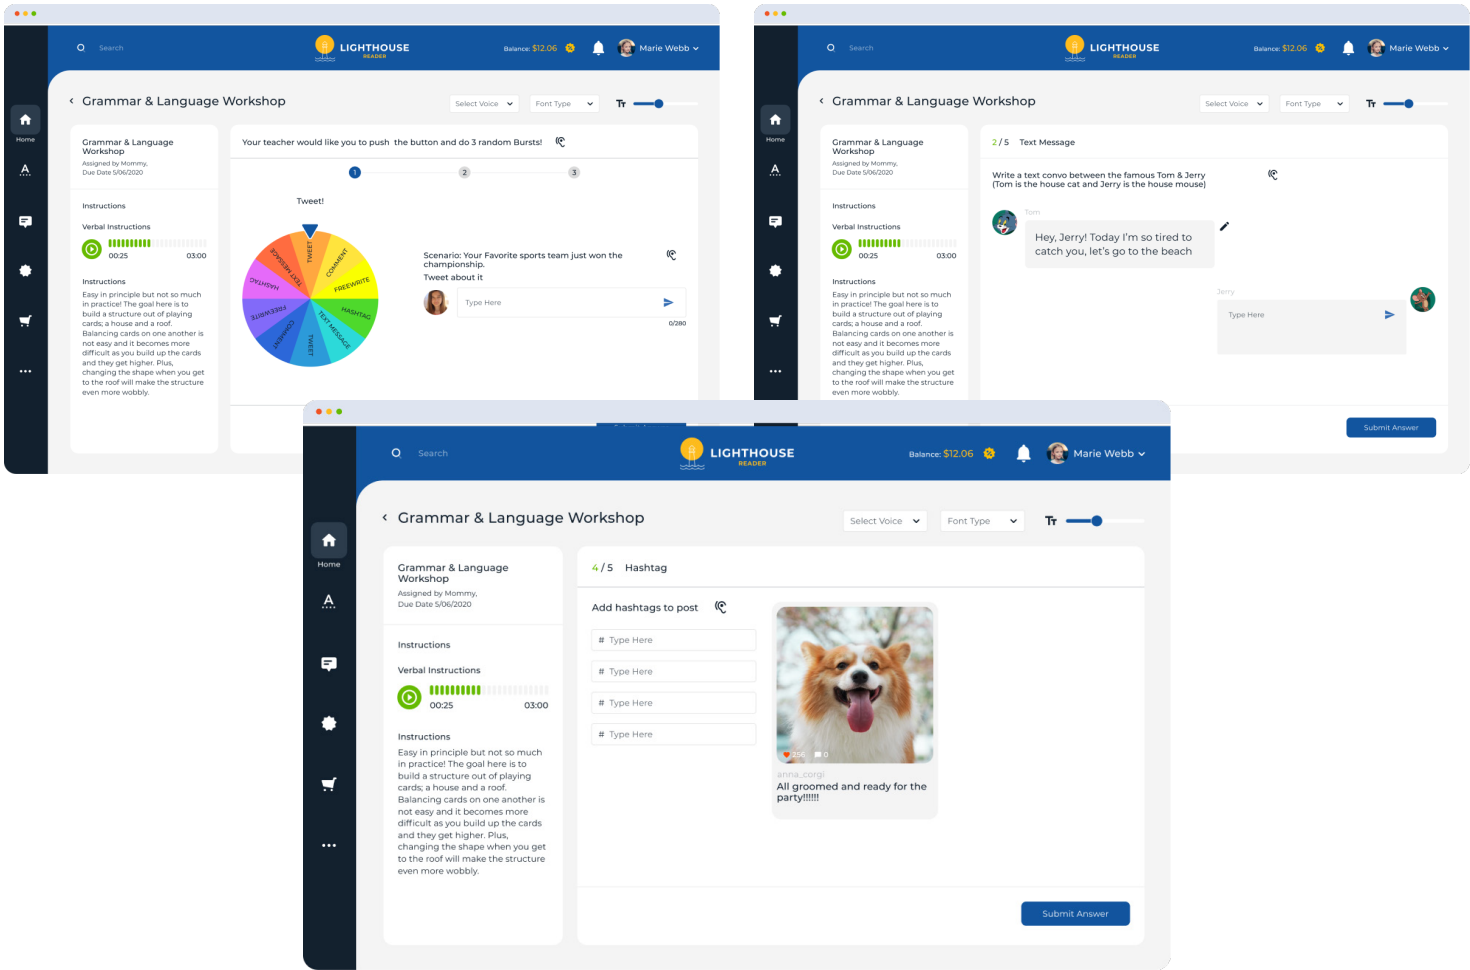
Search
LIGHTHOUSE
READER
Balance: $12.06
Marie Webb

Home

Grammar & Language Workshop
Select Voice
Font Type

Grammar & Language Workshop
Assigned by Mommy,
Due Date 5/06/2020

Instructions
Verbal Instructions
00:25
03:00

Instructions
Easy in principle but not so much in practice! The goal here is to build a structure out of playing cards; a house and a roof. Balancing cards on one another is not easy and it becomes more difficult as you build up the cards and they get higher. Plus, changing the shape when you get to the roof will make the structure even more wobbly.

Your teacher would like you to push the button and do 3 random Bursts!
1
2
3
Tweet!
TWEET
COMMENT
FREEWRITE
HASHTAG
TEXT MESSAGE
TWEET
COMMENT
FREEWRITE
HASHTAG
TEXT MESSAGE
Scenario: Your Favorite sports team just won the championship.
Tweet about it
Type Here
0/280

Search
LIGHTHOUSE
READER
Balance: $12.06
Marie Webb
Home
Grammar & Language Workshop
Select Voice
Font Type
Grammar & Language Workshop
Assigned by Mommy,
Due Date 5/06/2020
Instructions
Verbal Instructions
00:25
03:00
Instructions
Easy in principle but not so much in practice! The goal here is to build a structure out of playing cards; a house and a roof. Balancing cards on one another is not easy and it becomes more difficult as you build up the cards and they get higher. Plus, changing the shape when you get to the roof will make the structure even more wobbly.
2 / 5 Text Message
Write a text convo between the famous Tom & Jerry (Tom is the house cat and Jerry is the house mouse)
Tom
Hey, Jerry! Today I'm so tired to catch you, let's go to the beach
Jerry
Type Here
Submit Answer

Search
LIGHTHOUSE
READER
Balance: $12.06
Marie Webb
Home
Grammar & Language Workshop
Select Voice
Font Type
Grammar & Language Workshop
Assigned by Mommy,
Due Date 5/06/2020
Instructions
Verbal Instructions
00:25
03:00
Instructions
Easy in principle but not so much in practice! The goal here is to build a structure out of playing cards; a house and a roof. Balancing cards on one another is not easy and it becomes more difficult as you build up the cards and they get higher. Plus, changing the shape when you get to the roof will make the structure even more wobbly.
4 / 5 Hashtag
Add hashtags to post
# Type Here
# Type Here
# Type Here
# Type Here
156
0
anna_corgi
All groomed and ready for the party!!!!!!
Submit Answer